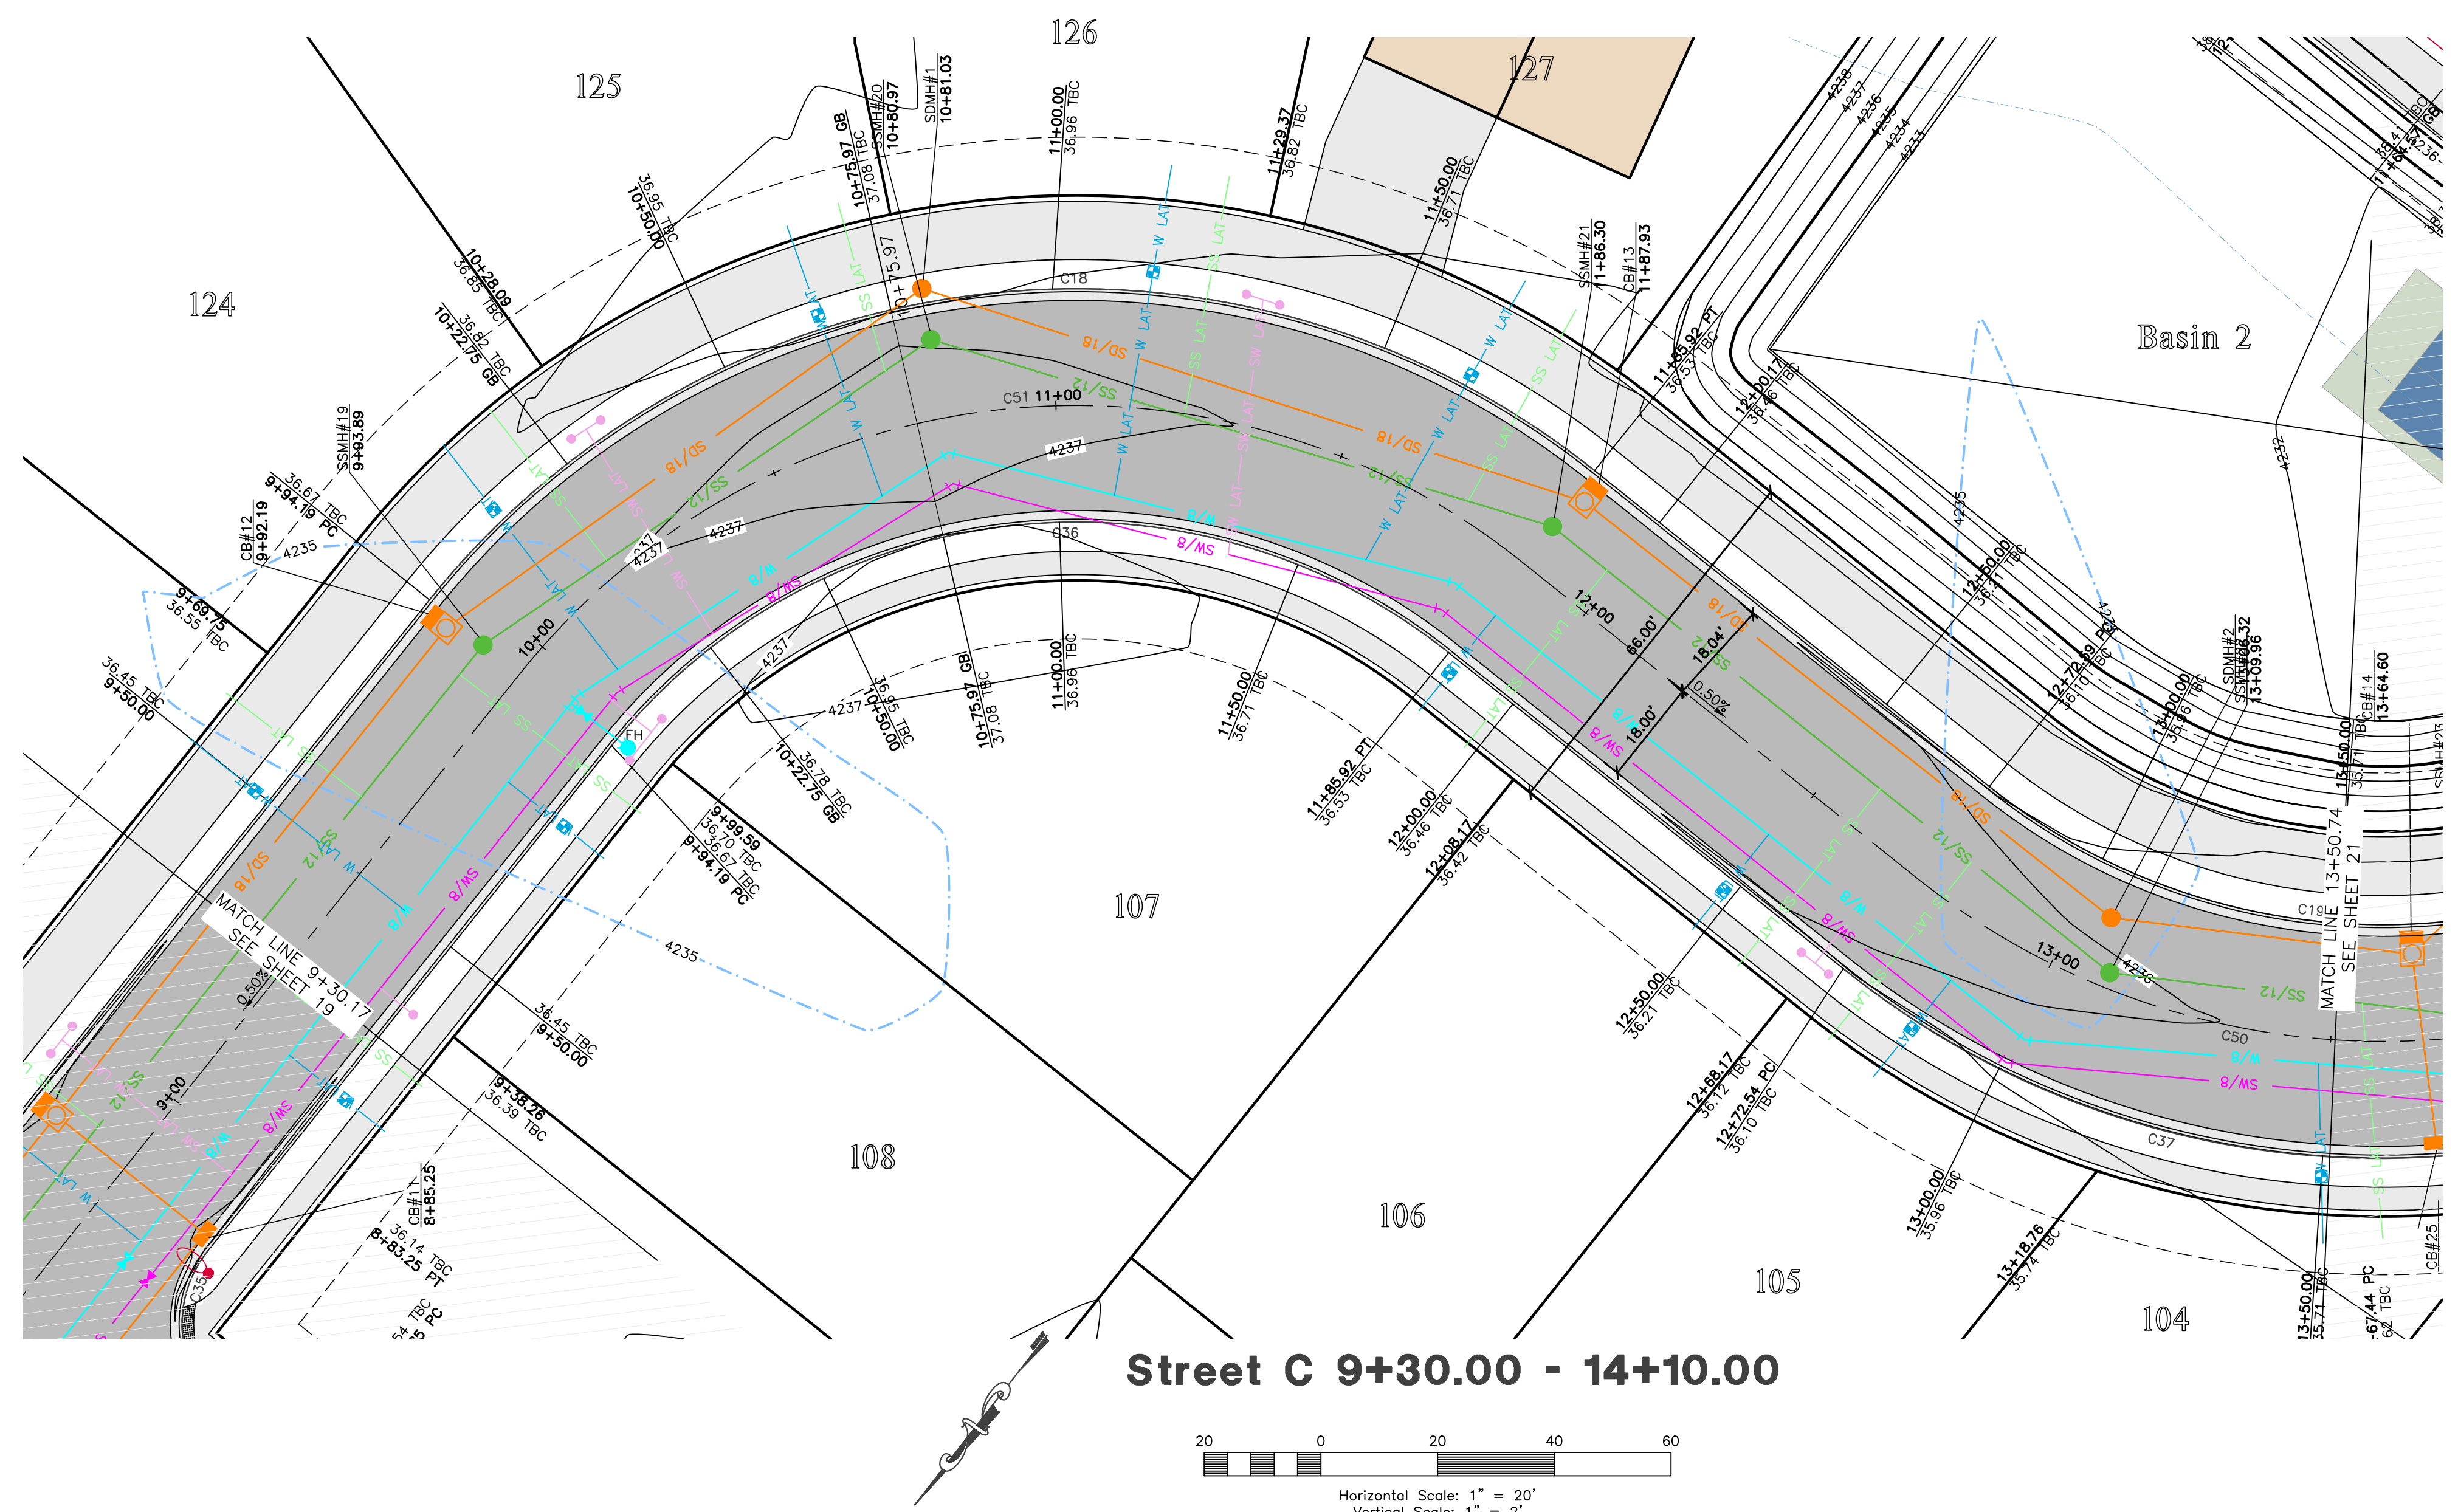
126
125
127
124
Basin 2
107
108
106
105
104

10+50.00
36.95 TBC
10+28.09
36.85 TBC
10+22.75 GB
36.82 TBC
10+75.97 GB
37.08 TBC
SSMH#20
10+80.97
SDMH#1
10+81.03
11+00.00
36.96 TBC
11+29.37
36.82 TBC
11+50.00
36.71 TBC
SSMH#21
11+86.30
CB#13
11+87.93
11+85.92 PT
36.53 TBC
12+00.17
36.46 TBC
12+50.00
36.21 TBC
12+72.59 PC
36.10 TBC
13+00.00
35.96 TBC
SDMH#2
SSMH#22
13+09.96
13+50.00
36.71 TBC
CB#14
13+64.60
SSMH#19
9+93.89
CB#12
9+92.19
9+94.19 PC
36.67 TBC
9+69.75
36.55 TBC
36.45 TBC
9+50.00
C51 11+00
C18
C36
C50
C37
C19
C35
10+00
12+00
13+00
9+00
66.00'
18.04'
18.00'
0.50%
4237
4235
4236
4232
4234
4238
FH
SD/18
SS/12
W/8
SW/8
W LAT
SS LAT
SW LAT
10+75.97
10+50.00
36.95 TBC
10+75.97 GB
37.08 TBC
11+00.00
36.96 TBC
11+50.00
36.71 TBC
10+22.75 GB
36.78 TBC
9+99.59
36.70 TBC
36.67 TBC
9+94.19 PC
11+85.92 PT
36.53 TBC
12+00.00
36.46 TBC
12+08.17
36.42 TBC
12+50.00
36.21 TBC
12+68.17
36.12 TBC
12+72.54 PC
36.10 TBC
13+00.00
35.96 TBC
13+18.76
35.74 TBC
13+50.00
35.71 TBC
36.45 TBC
9+50.00
9+38.26
36.39 TBC
CB#11
8+85.25
36.14 TBC
8+83.25 PT
MATCH LINE 9+30.17
SEE SHEET 19
MATCH LINE 13+50.74
SEE SHEET 21
CB#25
Street C 9+30.00 - 14+10.00
20 0 20 40 60
Horizontal Scale: 1" = 20'
Vertical Scale: 1" = 2'